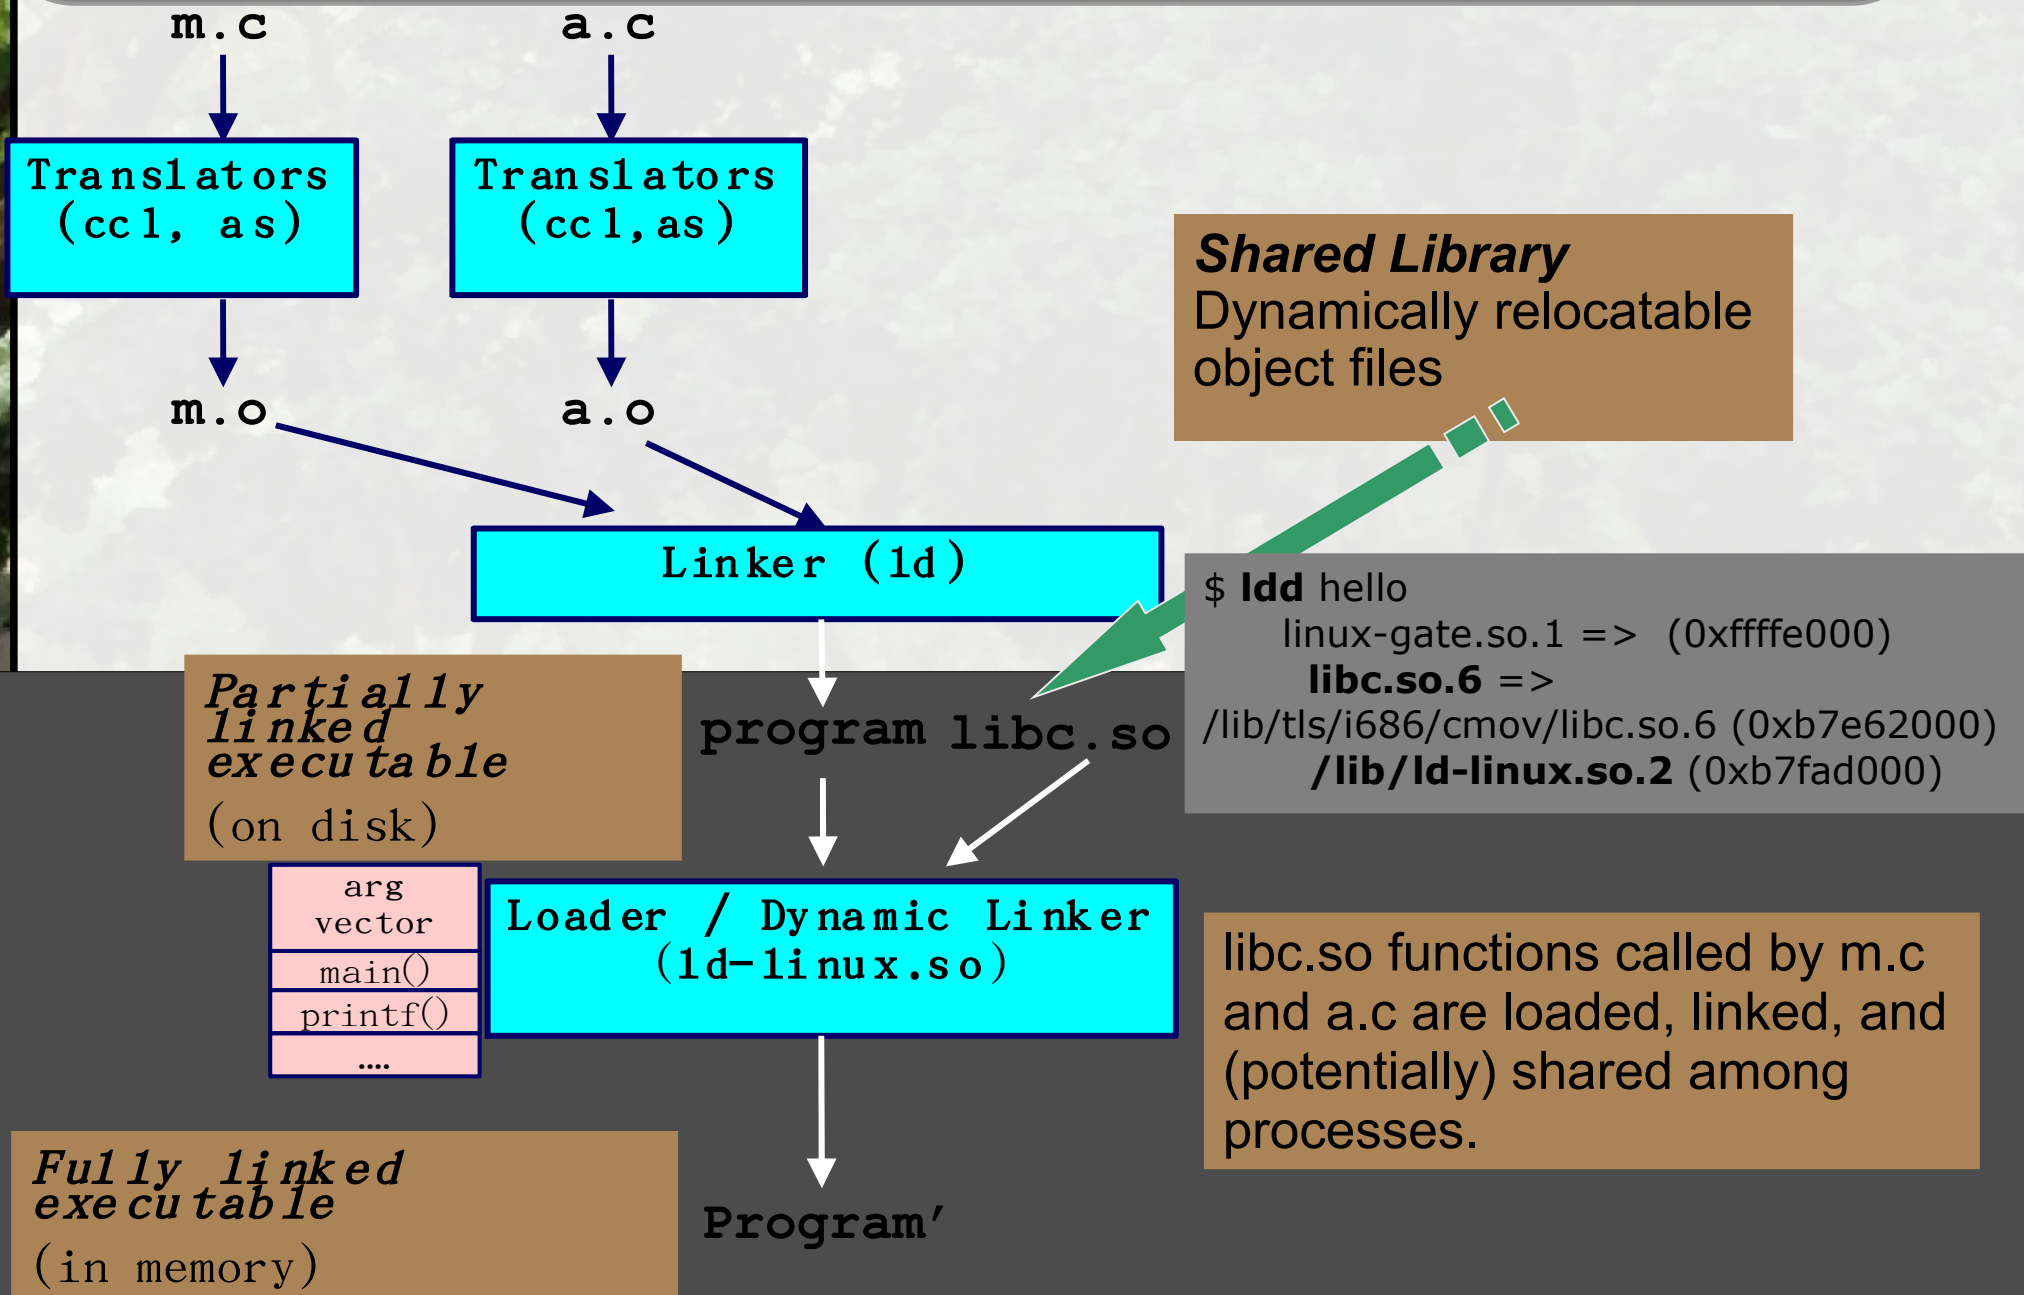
m.c

a.c

Translators (cc1, as)

Translators (cc1,as)

Shared Library
Dynamically relocatable object files

m.o

a.o

Linker (ld)

$ ldd hello
linux-gate.so.1 => (0xffffe000)
libc.so.6 =>
/lib/tls/i686/cmov/libc.so.6 (0xb7e62000)
/lib/ld-linux.so.2 (0xb7fad000)

Partially linked executable
(on disk)

program

libc.so

arg vector
main()
printf()
....

Loader / Dynamic Linker
(ld-linux.so)

libc.so functions called by m.c and a.c are loaded, linked, and (potentially) shared among processes.

Fully linked executable
(in memory)

Program'